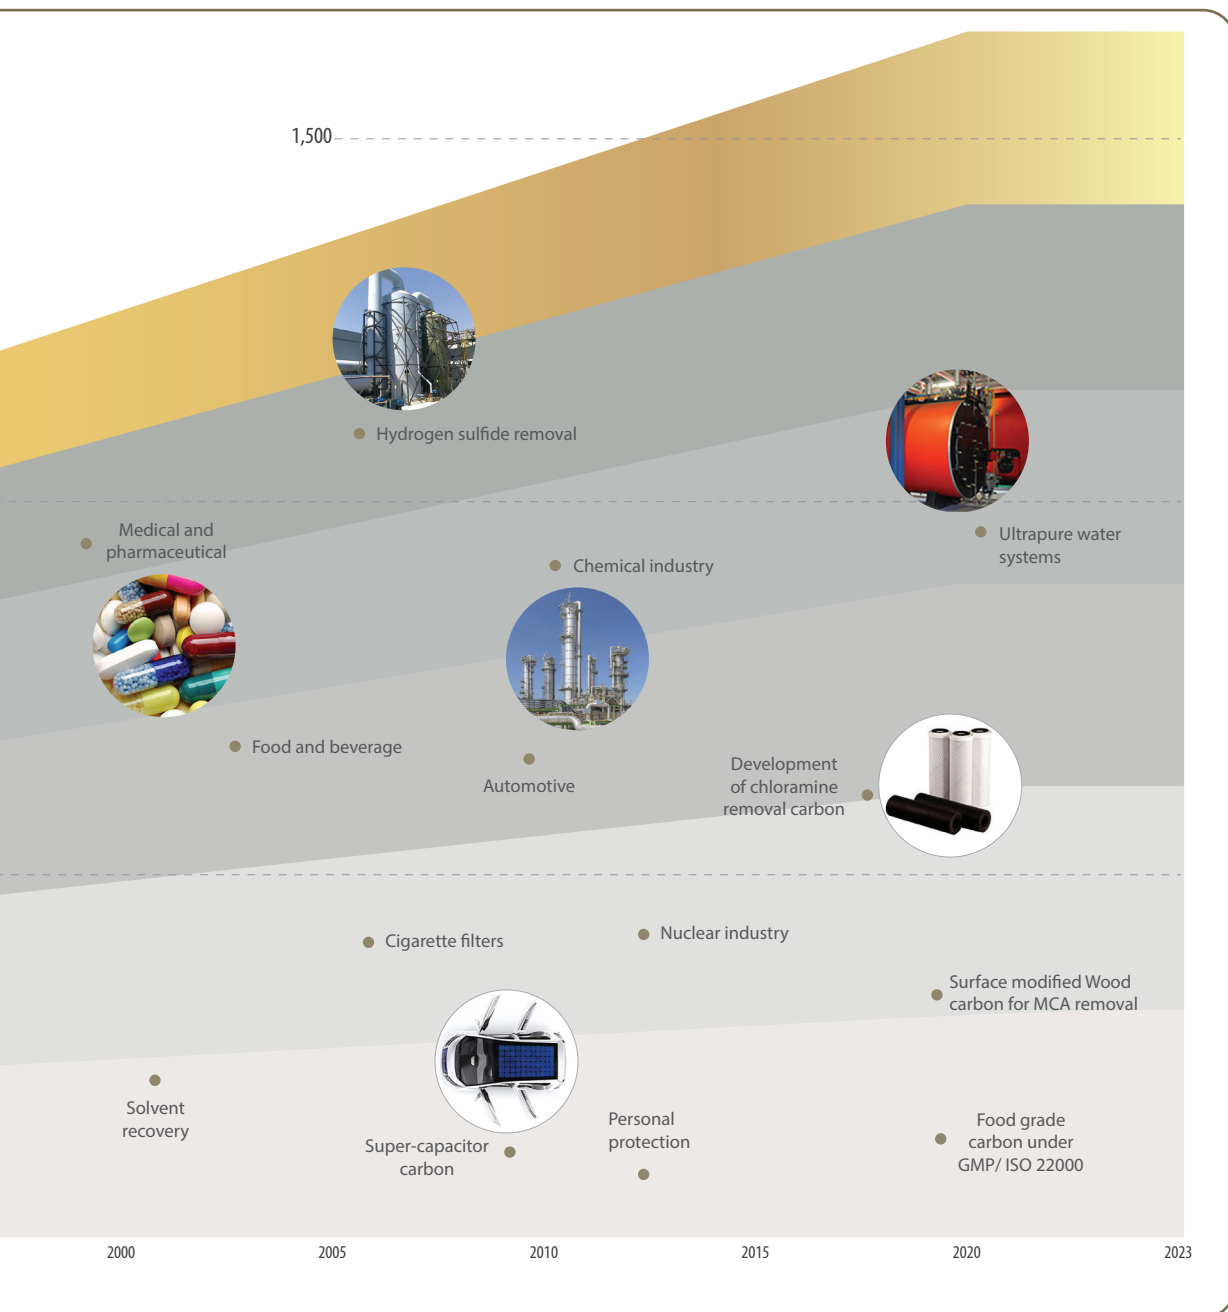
1,500

Hydrogen sulfide removal

Medical and pharmaceutical

Chemical industry

Ultrapure water systems

Food and beverage

Automotive

Development of chloramine removal carbon

Cigarette filters

Nuclear industry

Surface modified Wood carbon for MCA removal

Solvent recovery

Super-capacitor carbon

Personal protection

Food grade carbon under GMP/ ISO 22000

2000
2005
2010
2015
2020
2023